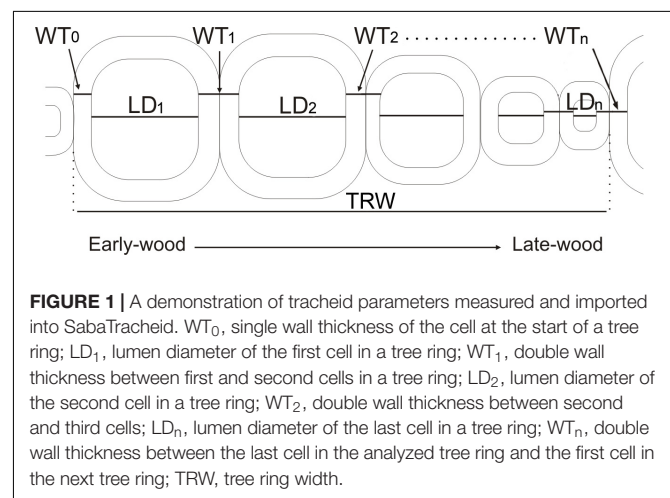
WT$_0$ WT$_1$ WT$_2$ ............... WT$_n$

LD$_1$ LD$_2$ LD$_n$

TRW

Early-wood ——————→ Late-wood

**FIGURE 1 |** A demonstration of tracheid parameters measured and imported into SabaTracheid. WT$_0$, single wall thickness of the cell at the start of a tree ring; LD$_1$, lumen diameter of the first cell in a tree ring; WT$_1$, double wall thickness between first and second cells in a tree ring; LD$_2$, lumen diameter of the second cell in a tree ring; WT$_2$, double wall thickness between second and third cells; LD$_n$, lumen diameter of the last cell in a tree ring; WT$_n$, double wall thickness between the last cell in the analyzed tree ring and the first cell in the next tree ring; TRW, tree ring width.